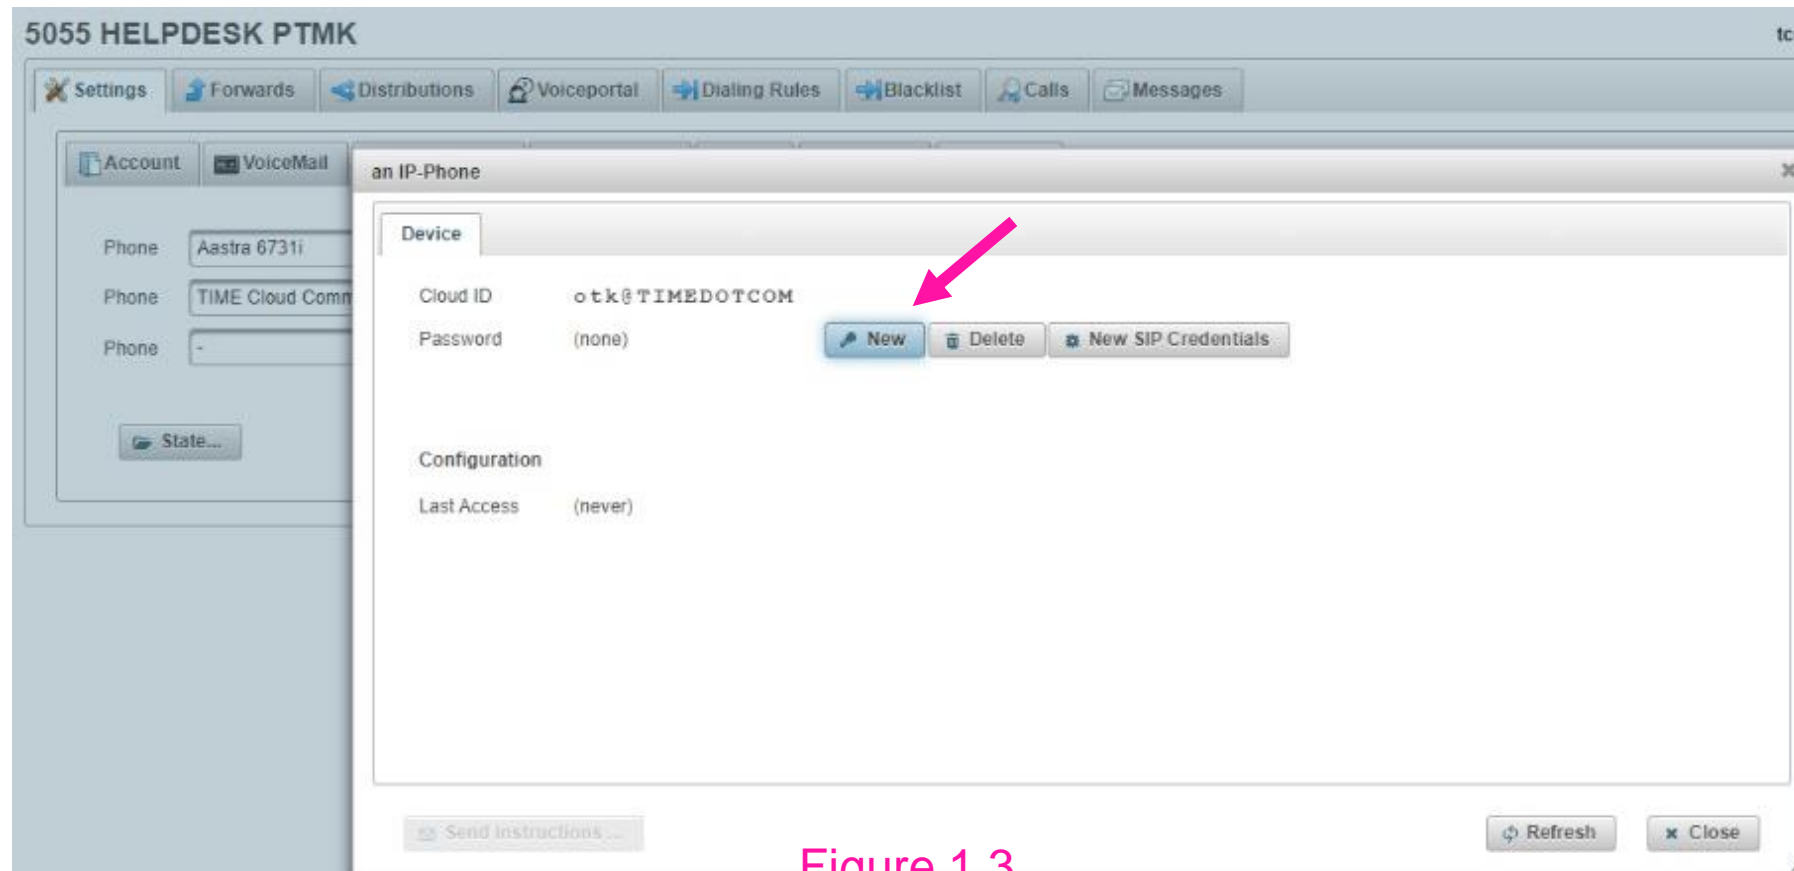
5055 HELPDESK PTMK

tc

Settings Forwards Distributions Voiceportal Dialing Rules Blacklist Calls Messages

Account VoiceMail

Phone Aastra 6731i

Phone TIME Cloud Comm

Phone -

State...

an IP-Phone

Device

Cloud ID otk@TIMEDOTCOM

Password (none)

New Delete New SIP Credentials

Configuration

Last Access (never)

Send Instructions ...

Refresh Close

Figure 1.3